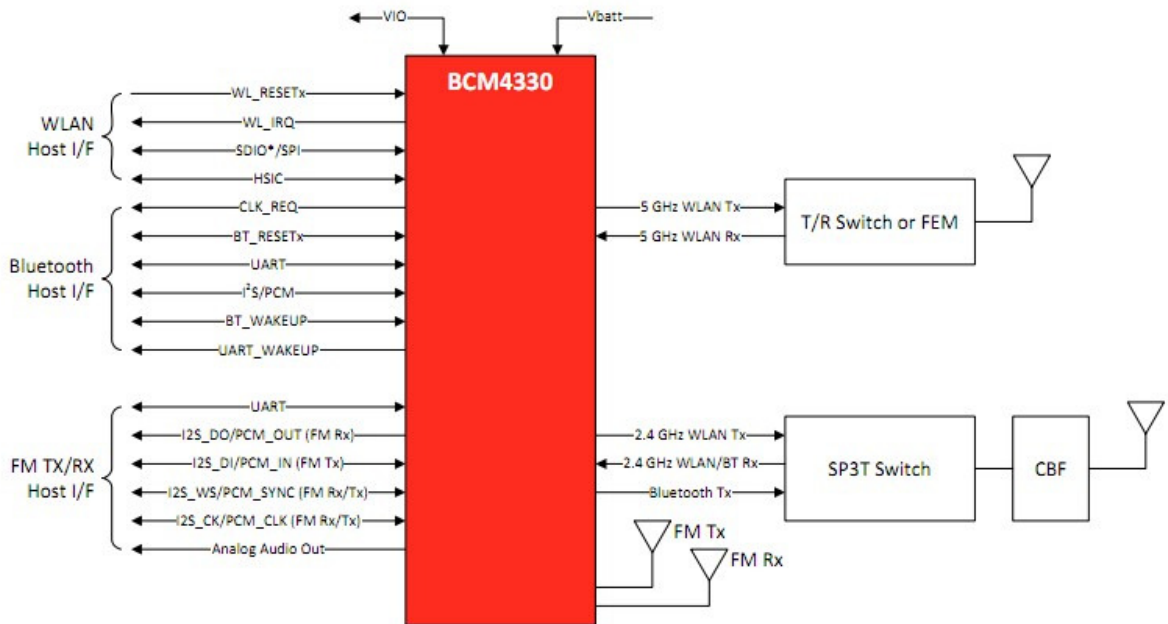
VIO
Vbatt
BCM4330
WLAN Host I/F
WL_RESETx
WL_IRQ
SDIO*/SPI
HSIC
Bluetooth Host I/F
CLK_REQ
BT_RESETx
UART
$I^2S$/PCM
BT_WAKEUP
UART_WAKEUP
5 GHz WLAN Tx
5 GHz WLAN Rx
T/R Switch or FEM
FM TX/RX Host I/F
UART
I2S_DO/PCM_OUT (FM Rx)
I2S_DI/PCM_IN (FM Tx)
I2S_WS/PCM_SYNC (FM Rx/Tx)
I2S_CK/PCM_CLK (FM Rx/Tx)
Analog Audio Out
2.4 GHz WLAN Tx
2.4 GHz WLAN/BT Rx
Bluetooth Tx
SP3T Switch
CBF
FM Tx
FM Rx